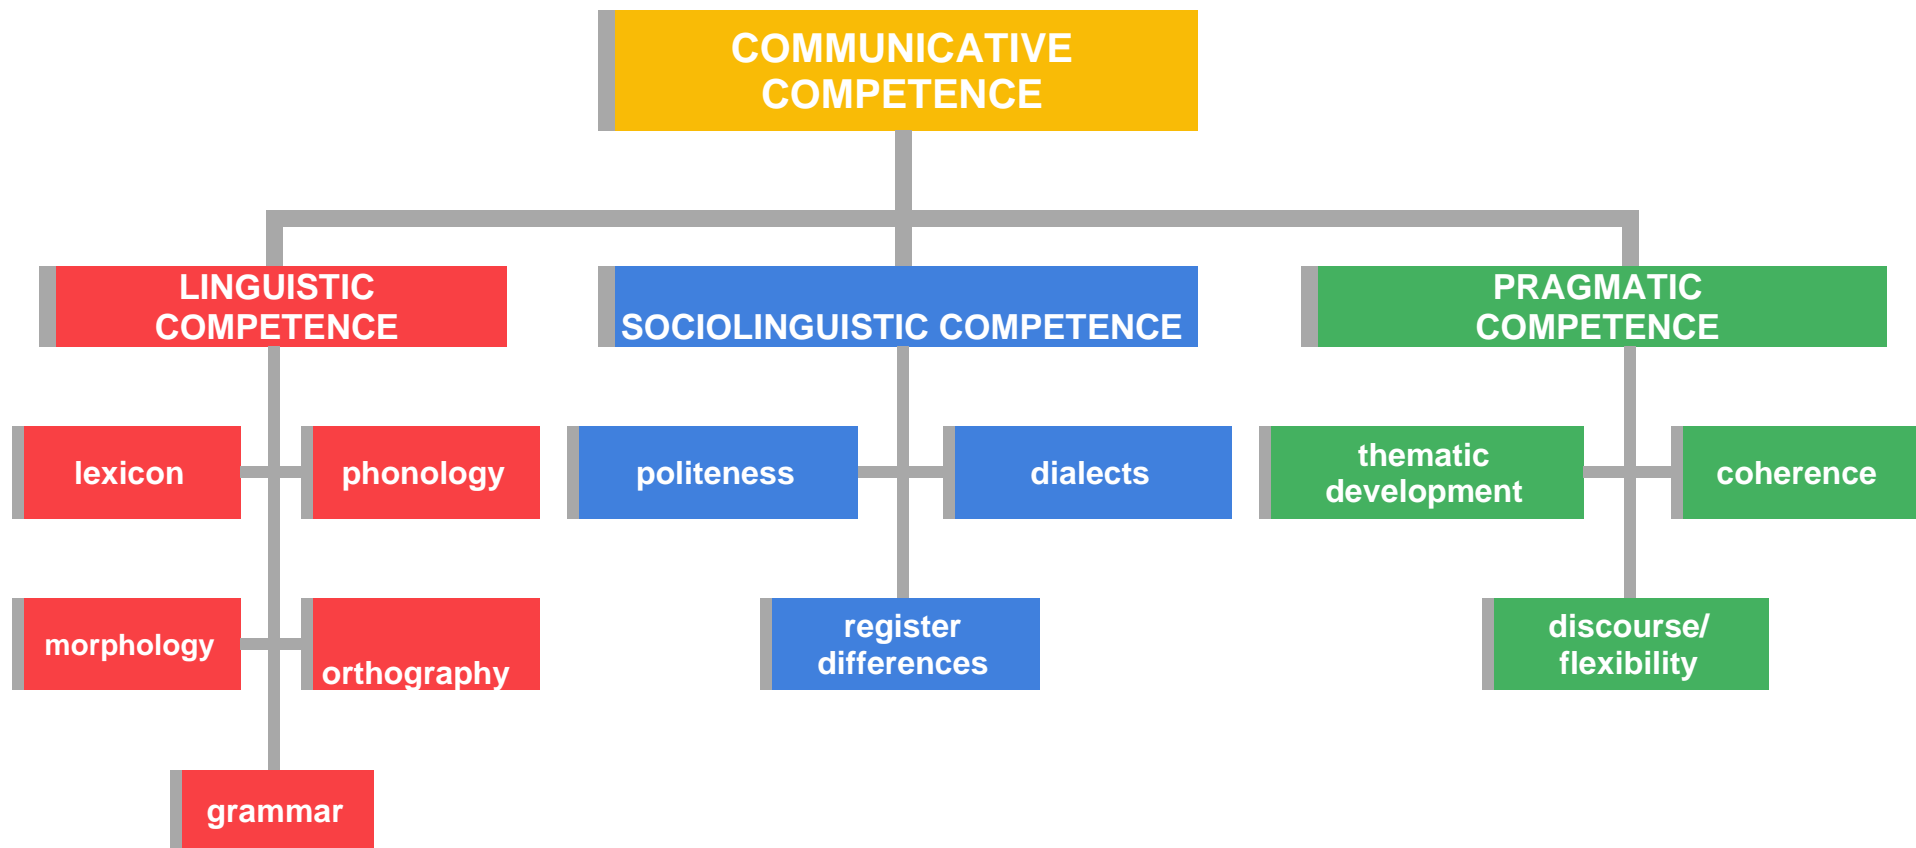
COMMUNICATIVE COMPETENCE

LINGUISTIC COMPETENCE

SOCIOLINGUISTIC COMPETENCE

PRAGMATIC COMPETENCE

lexicon

phonology

morphology

orthography

grammar

politeness

dialects

register differences

thematic development

coherence

discourse/ flexibility